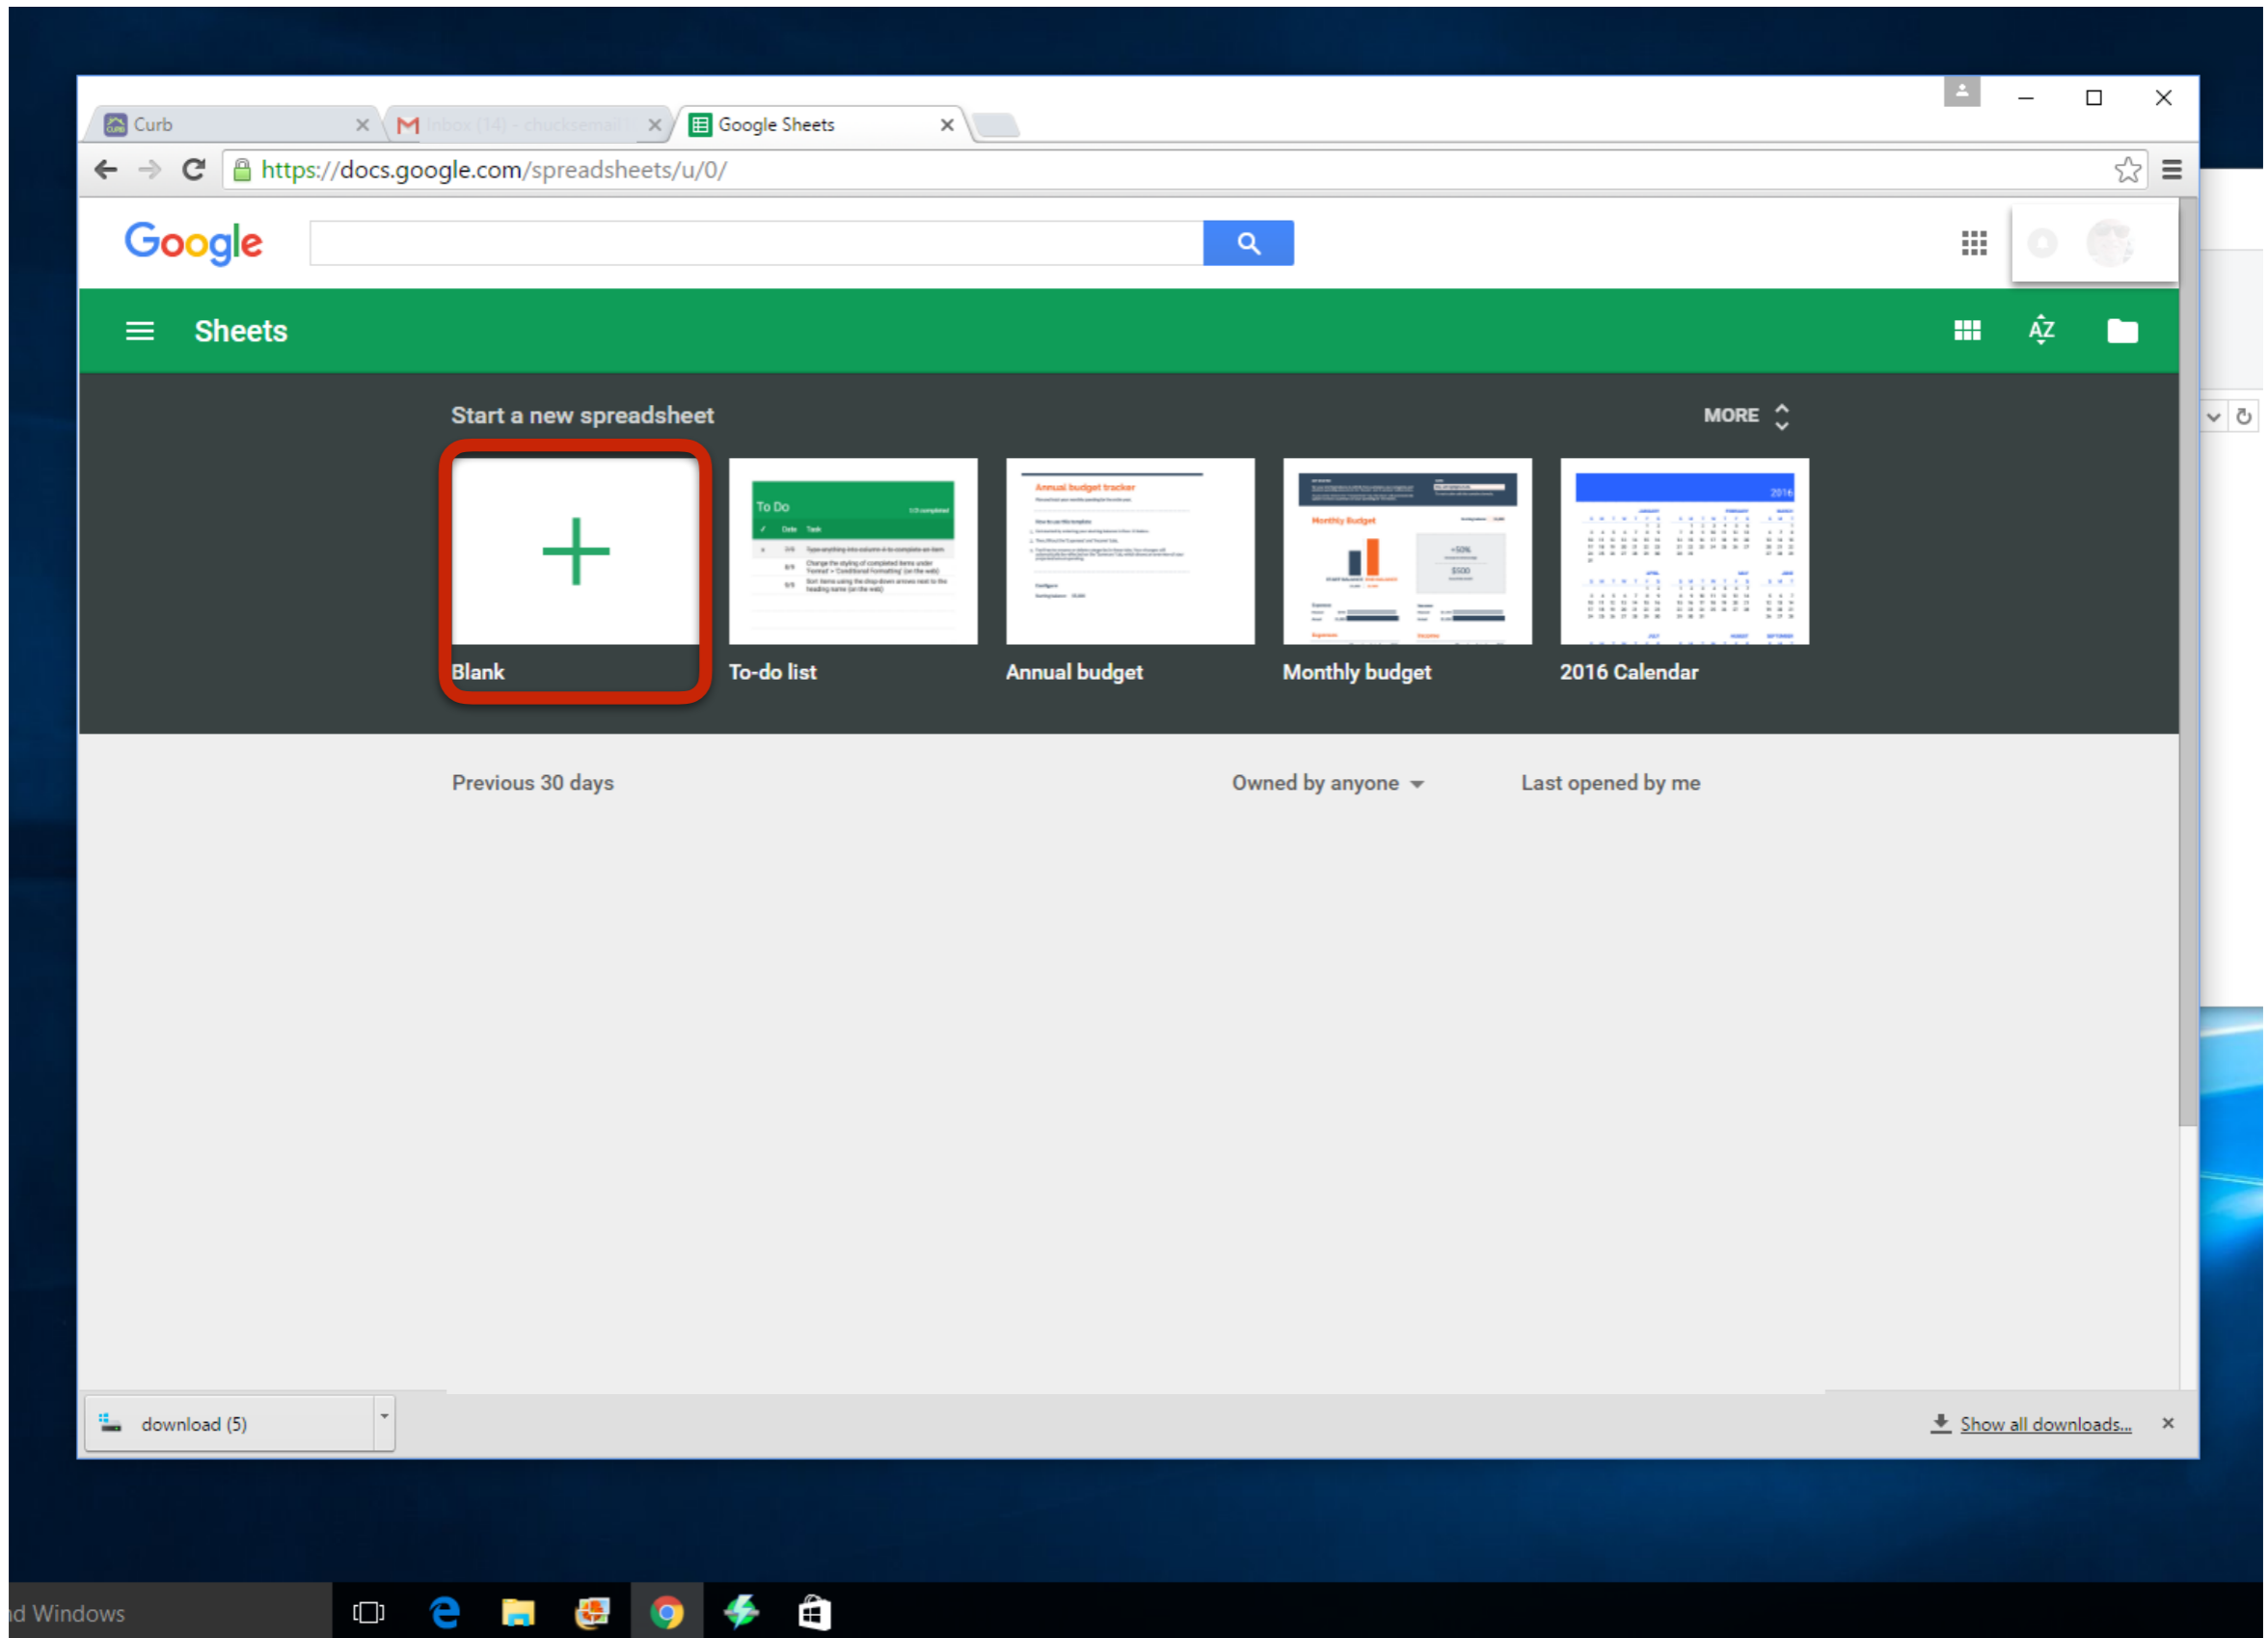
Curb
Inbox (14) - chucksemail
Google Sheets

https://docs.google.com/spreadsheets/u/0/

Google

Sheets

Start a new spreadsheet

MORE

+

Blank

To Do

To-do list

Annual budget tracker

Annual budget

Monthly Budget

Monthly budget

2016

2016 Calendar

Previous 30 days

Owned by anyone

Last opened by me

download (5)

Show all downloads...

d Windows